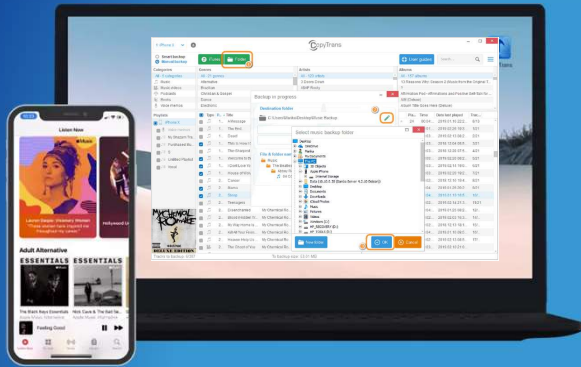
CopyTrans

User guides

Backup in progress

Destination folder

Select music backup folder

Desktop

OneDrive

Documents

Downloads

Music

Pictures

Videos

New folder

OK

Cancel

Listen Now

Adult Alternative

ESSENTIALS

ESSENTIALS

Feeling Good

MY CHEMICAL ROMANCE